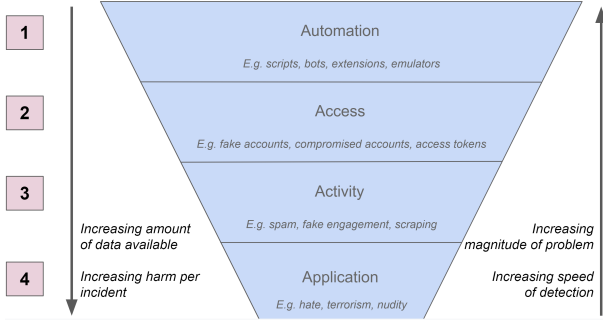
1

2

3

4

Automation

E.g. scripts, bots, extensions, emulators

Access

E.g. fake accounts, compromised accounts, access tokens

Activity

E.g. spam, fake engagement, scraping

Application

E.g. hate, terrorism, nudity

Increasing amount of data available

Increasing harm per incident

Increasing magnitude of problem

Increasing speed of detection